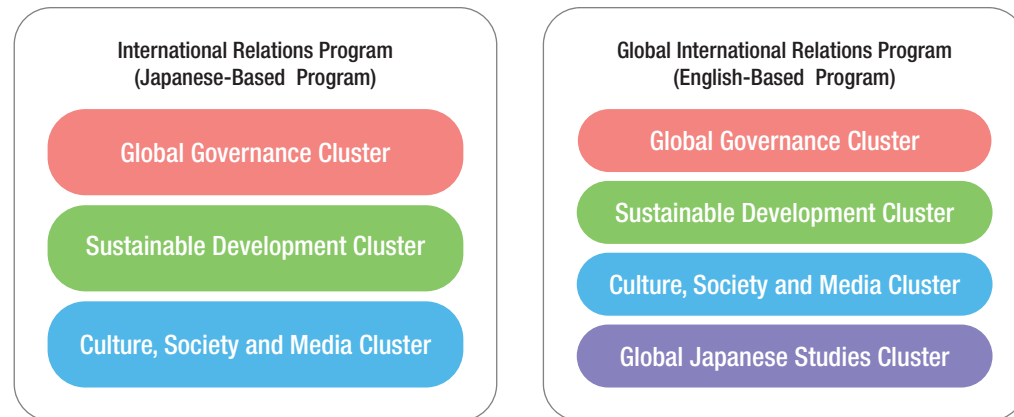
International Relations Program
(Japanese-Based Program)

Global Governance Cluster

Sustainable Development Cluster

Culture, Society and Media Cluster

Global International Relations Program
(English-Based Program)

Global Governance Cluster

Sustainable Development Cluster

Culture, Society and Media Cluster

Global Japanese Studies Cluster